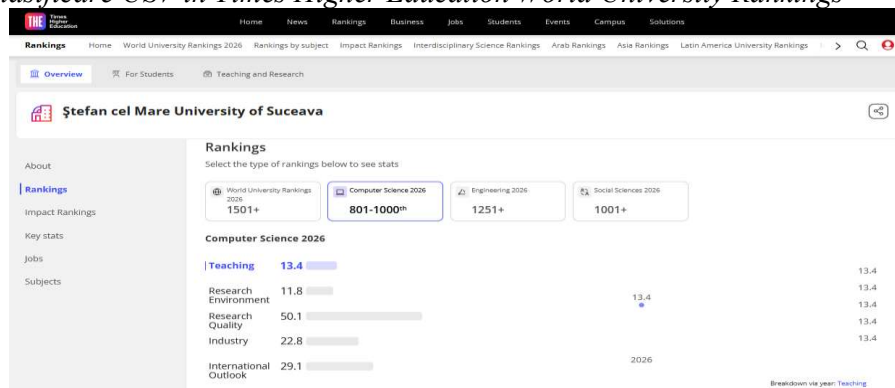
lasificare USV în Times Higher Education World University Rankings

THE Times Higher Education

Home News Rankings Business Jobs Students Events Campus Solutions

Rankings Home World University Rankings 2026 Rankings by subject Impact Rankings Interdisciplinary Science Rankings Arab Rankings Asia Rankings Latin America University Rankings

Overview For Students Teaching and Research

Ştefan cel Mare University of Suceava

About

Rankings

Impact Rankings

Key stats

Jobs

Subjects

Rankings

Select the type of rankings below to see stats

World University Rankings 2026 1501+

Computer Science 2026 801-1000$^{th}$

Engineering 2026 1251+

Social Sciences 2026 1001+

Computer Science 2026

Teaching 13.4

Research Environment 11.8

Research Quality 50.1

Industry 22.8

International Outlook 29.1

13.4

2026

13.4
13.4
13.4
13.4
13.4

Breakdown via year: Teaching